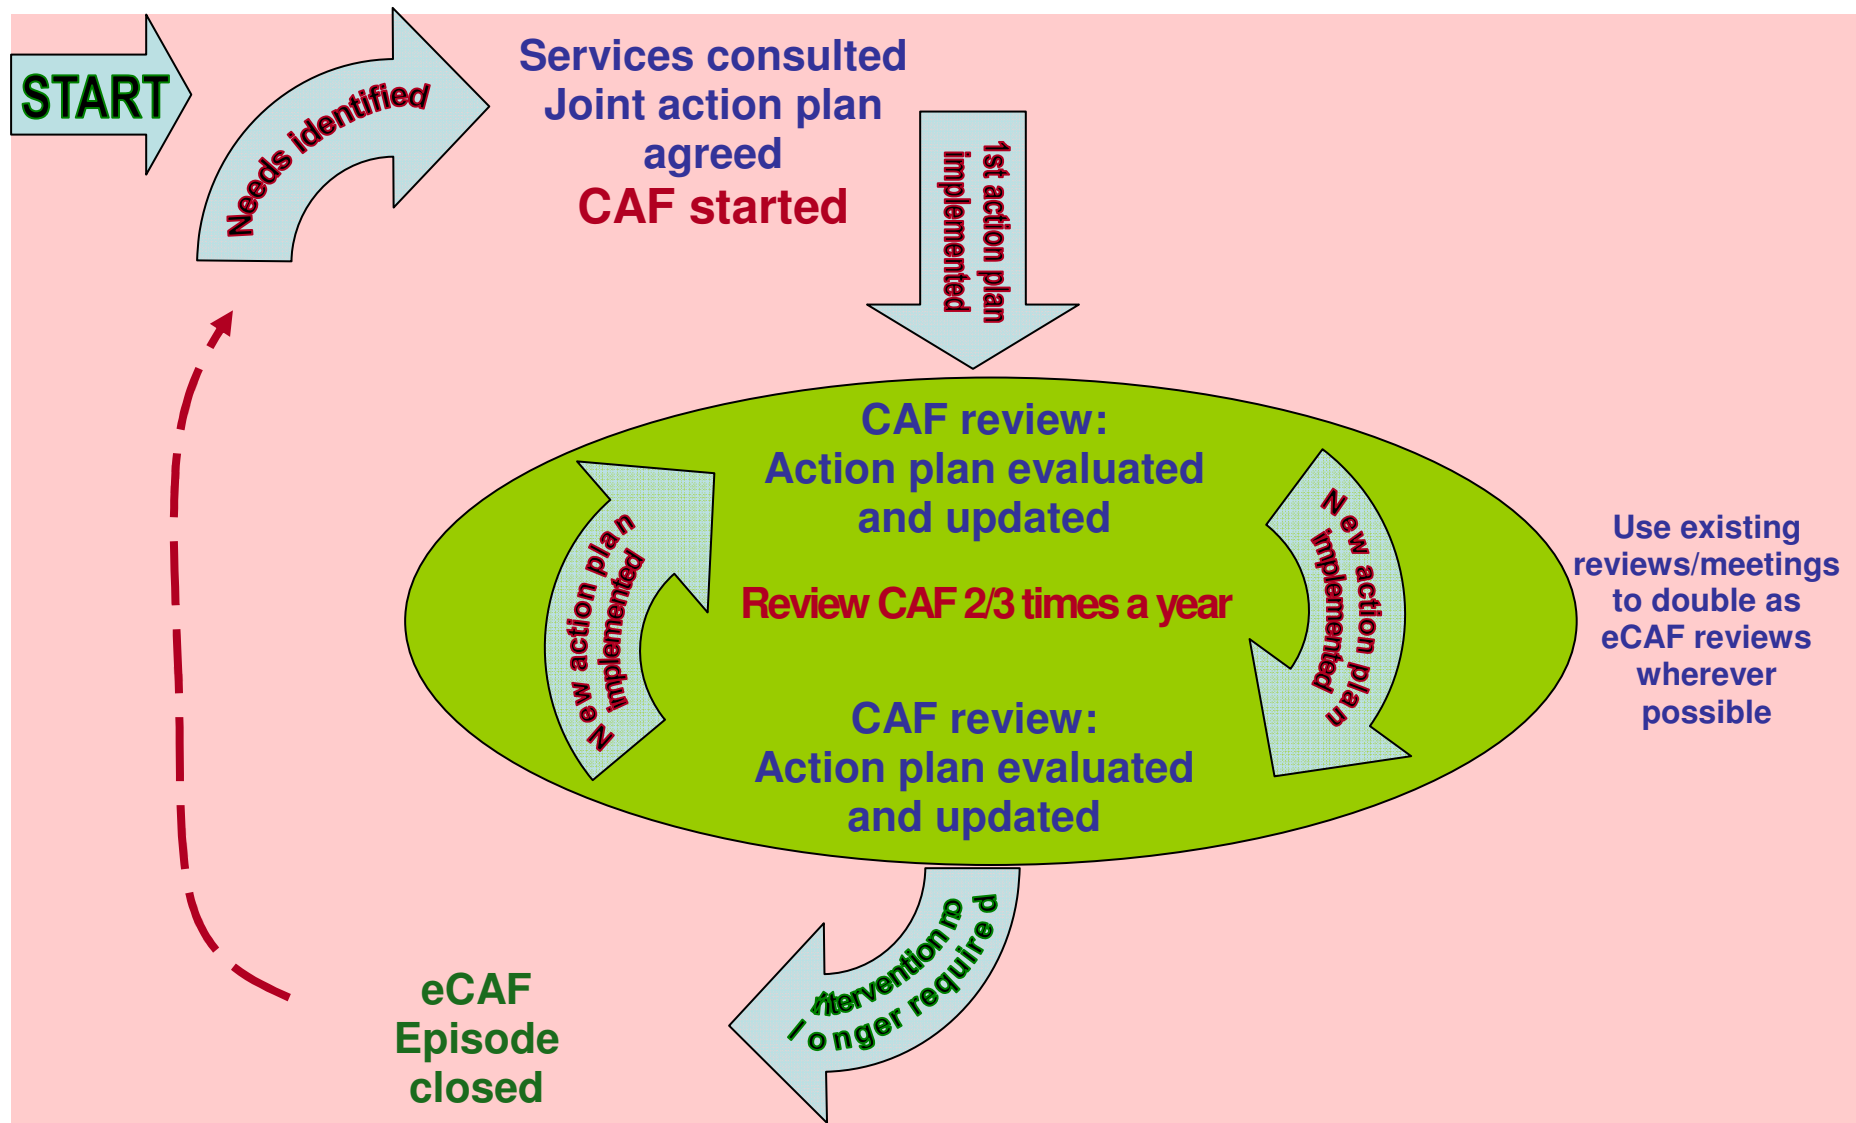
START

Needs identified

Services consulted
Joint action plan agreed
CAF started

1st action plan implemented

CAF review:
Action plan evaluated and updated

New action plan implemented

Review CAF 2/3 times a year

New action plan implemented

Use existing reviews/meetings to double as eCAF reviews wherever possible

CAF review:
Action plan evaluated and updated

Intervention no longer required

eCAF
Episode closed